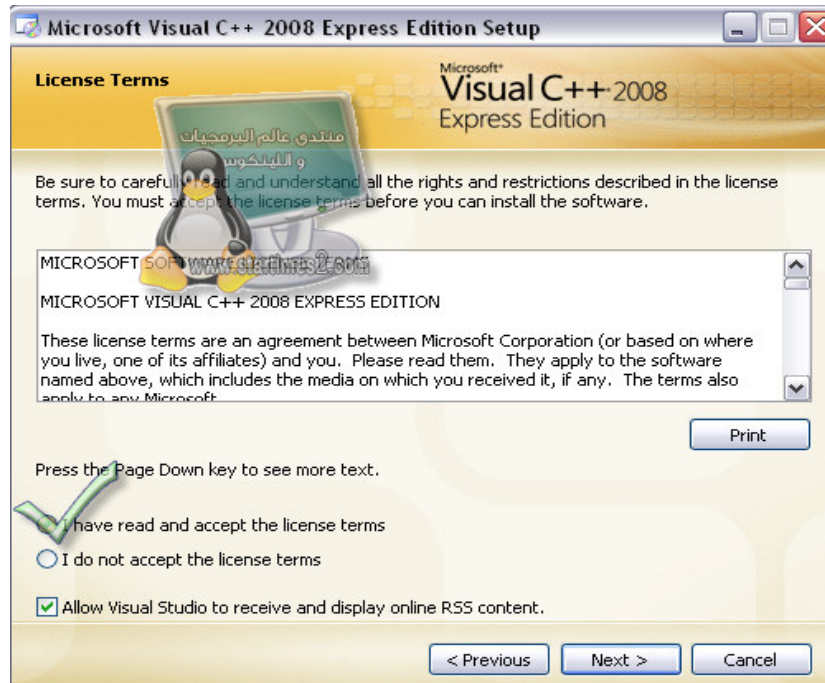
Microsoft Visual C++ 2008 Express Edition Setup

License Terms

Microsoft® Visual C++ 2008 Express Edition

منتدى عالم البرمجيات و اللينكوس

Be sure to carefully read and understand all the rights and restrictions described in the license terms. You must accept the license terms before you can install the software.

MICROSOFT SOF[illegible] www.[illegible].com

MICROSOFT VISUAL C++ 2008 EXPRESS EDITION

These license terms are an agreement between Microsoft Corporation (or based on where you live, one of its affiliates) and you. Please read them. They apply to the software named above, which includes the media on which you received it, if any. The terms also apply to any Microsoft

Print

Press the Page Down key to see more text.

I have read and accept the license terms

I do not accept the license terms

Allow Visual Studio to receive and display online RSS content.

< Previous

Next >

Cancel